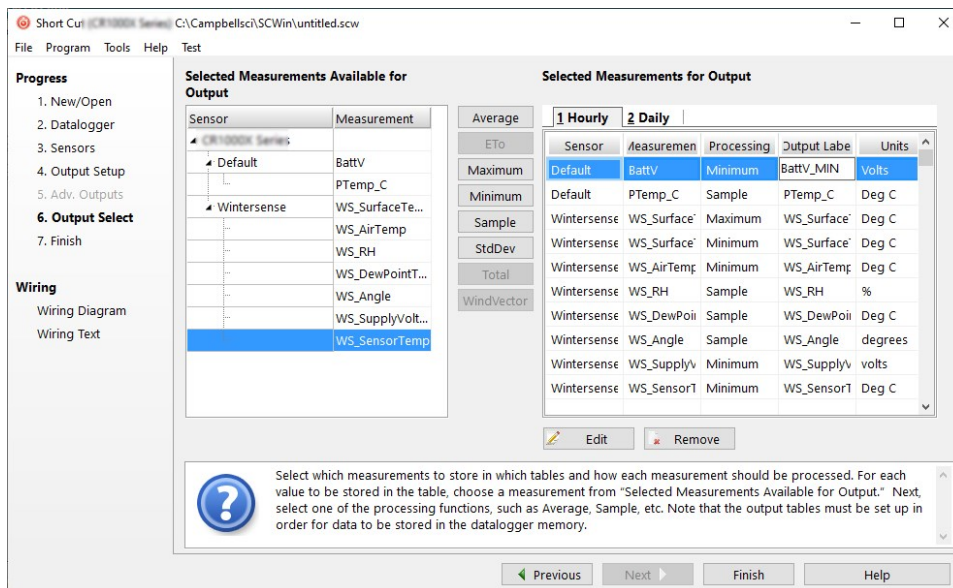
Short Cut (CR1000X Series) C:\Campbellsci\SCWin\untitled.scw

File Program Tools Help Test

Progress
1. New/Open
2. Datalogger
3. Sensors
4. Output Setup
5. Adv. Outputs
6. Output Select
7. Finish

Wiring
Wiring Diagram
Wiring Text

Selected Measurements Available for Output

| Sensor | Measurement |
|---|---|
| CR1000X Series | |
| Default | BattV |
| | PTemp_C |
| Wintersense | WS_SurfaceTe... |
| | WS_AirTemp |
| | WS_RH |
| | WS_DewPointT... |
| | WS_Angle |
| | WS_SupplyVolt... |
| | WS_SensorTemp |

Average
ETo
Maximum
Minimum
Sample
StdDev
Total
WindVector

Selected Measurements for Output

1 Hourly 2 Daily

| Sensor | Measuremen | Processing | Output Labe | Units |
|---|---|---|---|---|
| Default | BattV | Minimum | BattV_MIN | Volts |
| Default | PTemp_C | Sample | PTemp_C | Deg C |
| Wintersense | WS_Surface | Maximum | WS_Surface | Deg C |
| Wintersense | WS_Surface | Minimum | WS_Surface | Deg C |
| Wintersense | WS_AirTemp | Minimum | WS_AirTemp | Deg C |
| Wintersense | WS_RH | Sample | WS_RH | % |
| Wintersense | WS_DewPoi | Sample | WS_DewPoi | Deg C |
| Wintersense | WS_Angle | Sample | WS_Angle | degrees |
| Wintersense | WS_SupplyV | Minimum | WS_SupplyV | volts |
| Wintersense | WS_SensorT | Minimum | WS_SensorT | Deg C |

Edit Remove

Select which measurements to store in which tables and how each measurement should be processed. For each value to be stored in the table, choose a measurement from "Selected Measurements Available for Output." Next, select one of the processing functions, such as Average, Sample, etc. Note that the output tables must be set up in order for data to be stored in the datalogger memory.

Previous Next Finish Help